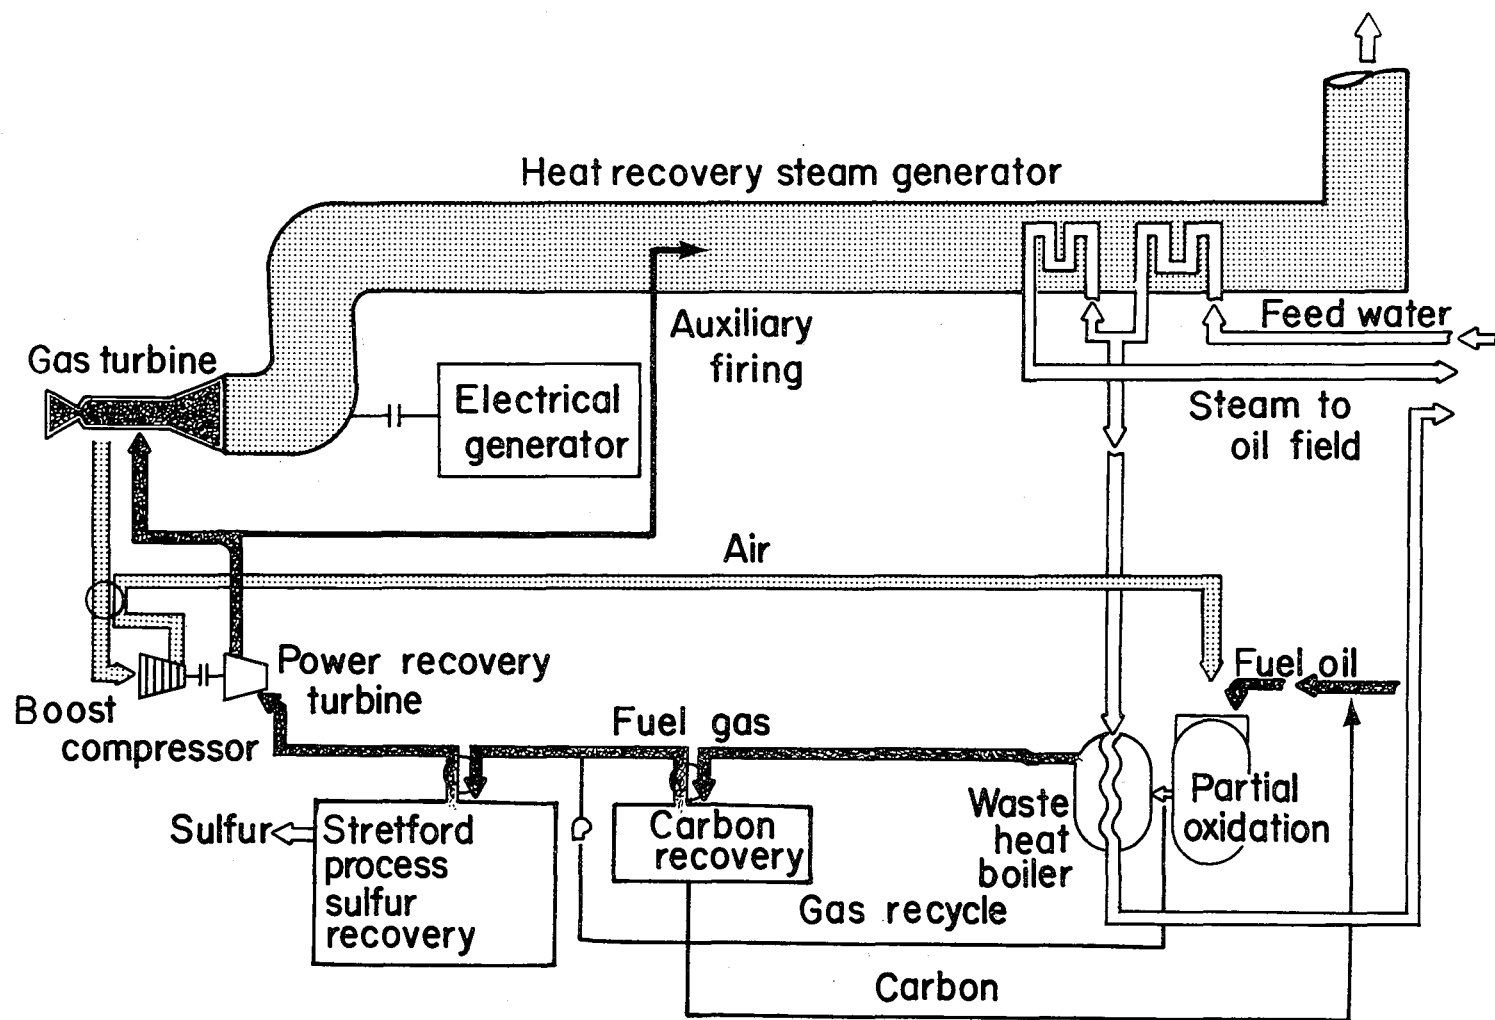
Heat recovery steam generator

Feed water

Gas turbine

Auxiliary firing

Electrical generator

Steam to oil field

Air

Power recovery turbine

Fuel oil

Boost compressor

Fuel gas

Waste heat boiler

Partial oxidation

Sulfur

Stretford process sulfur recovery

Carbon recovery

Gas recycle

Carbon